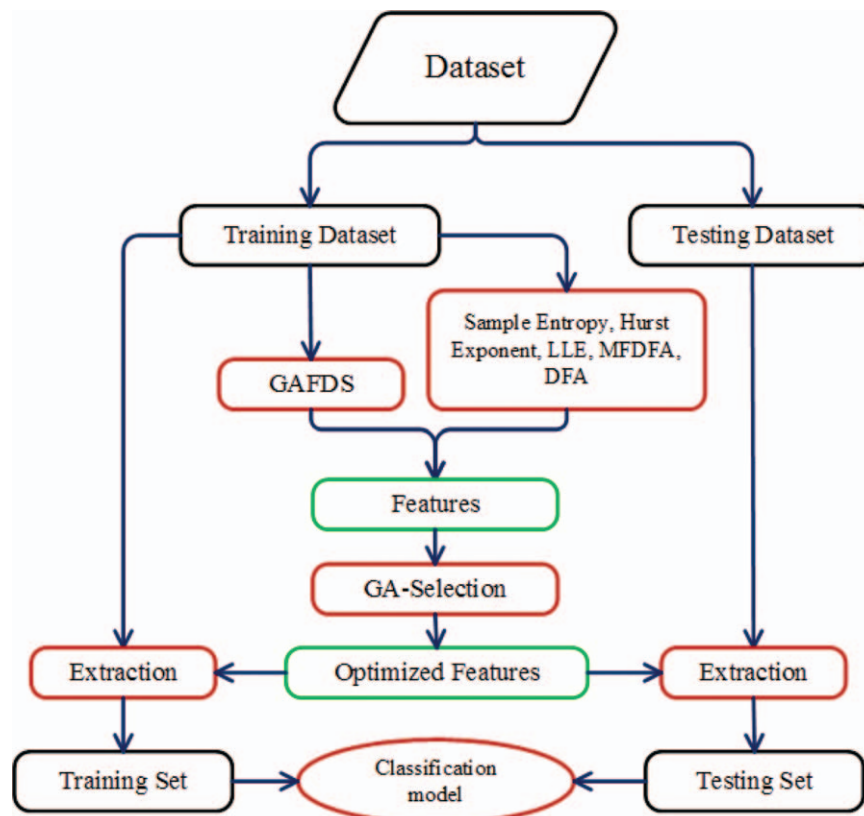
Dataset

Training Dataset

Testing Dataset

Sample Entropy, Hurst Exponent, LLE, MFDFA, DFA

GAFDS

Features

GA-Selection

Extraction

Optimized Features

Extraction

Training Set

Classification model

Testing Set